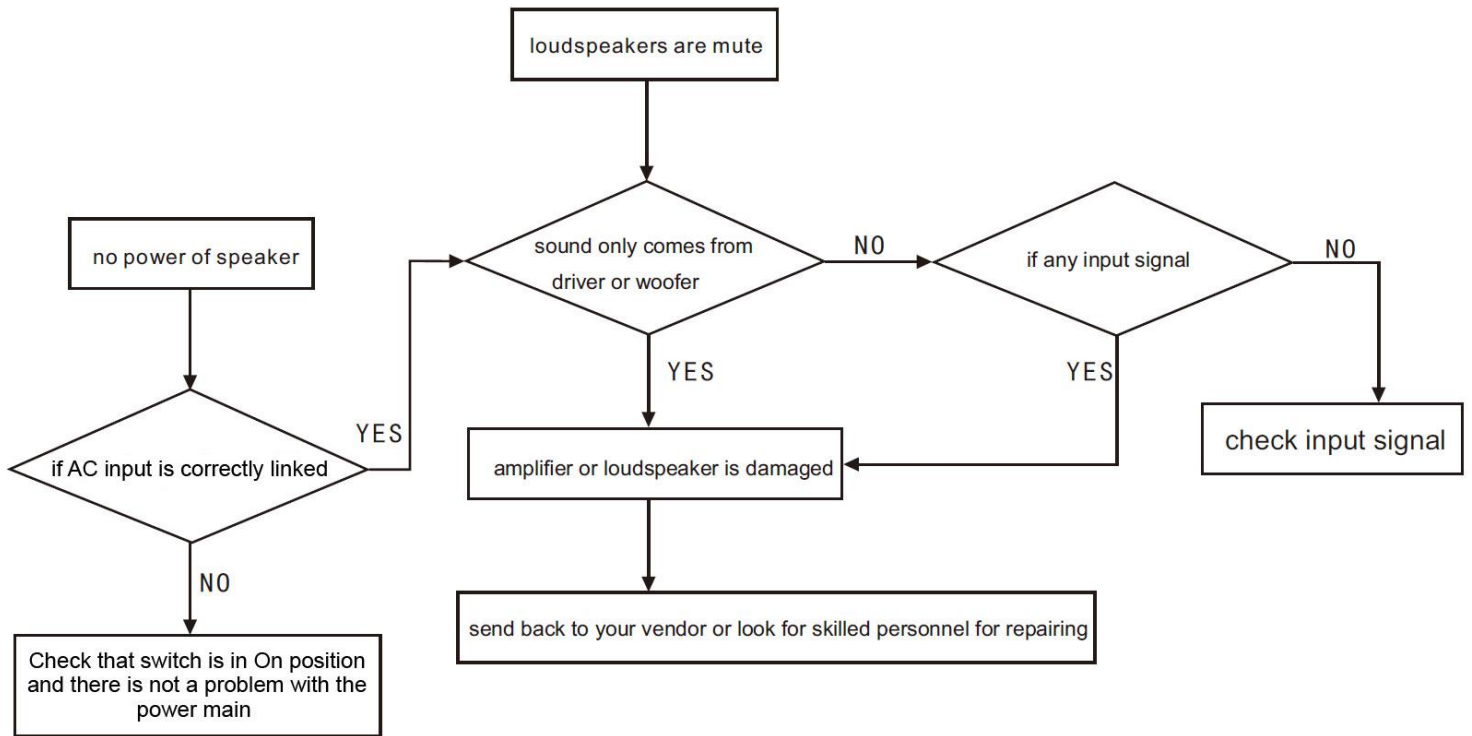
loudspeakers are mute

no power of speaker

sound only comes from driver or woofer

NO

if any input signal

NO

YES

YES

YES

if AC input is correctly linked

amplifier or loudspeaker is damaged

check input signal

NO

send back to your vendor or look for skilled personnel for repairing

Check that switch is in On position and there is not a problem with the power main